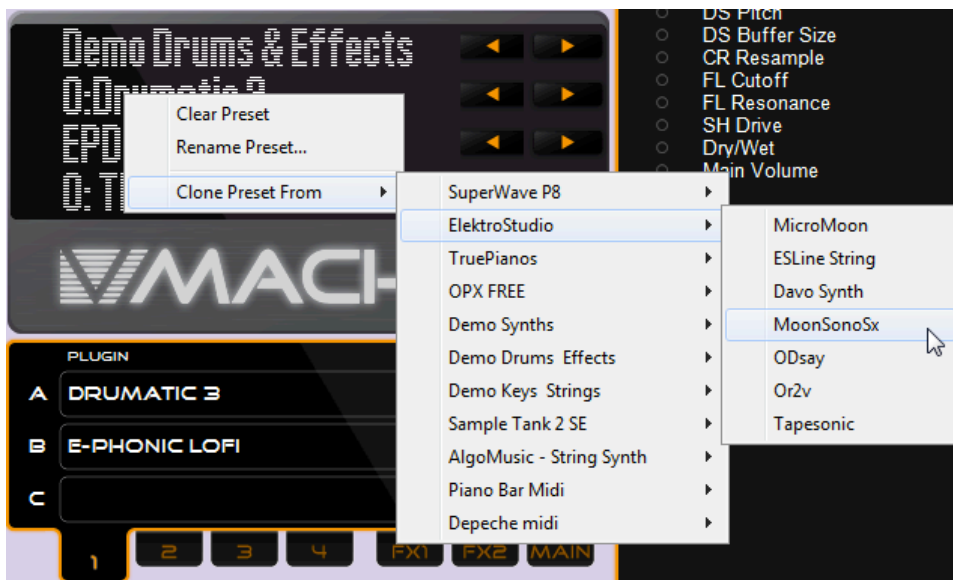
Demo Drums & Effects
0:Drumatic 3
EPD
0: T

Clear Preset
Rename Preset...
Clone Preset From

SuperWave P8
ElektroStudio
TruePianos
OPX FREE
Demo Synths
Demo Drums Effects
Demo Keys Strings
Sample Tank 2 SE
AlgoMusic - String Synth
Piano Bar Midi
Depeche midi

MicroMoon
ESLine String
Davo Synth
MoonSonoSx
ODsay
Or2v
Tapesonic

DS Pitch
DS Buffer Size
CR Resample
FL Cutoff
FL Resonance
SH Drive
Dry/Wet
Main Volume

VMACH

PLUGIN
A DRUMATIC 3
B E-PHONIC LOFI
C

1 2 3 4 FX1 FX2 MAIN